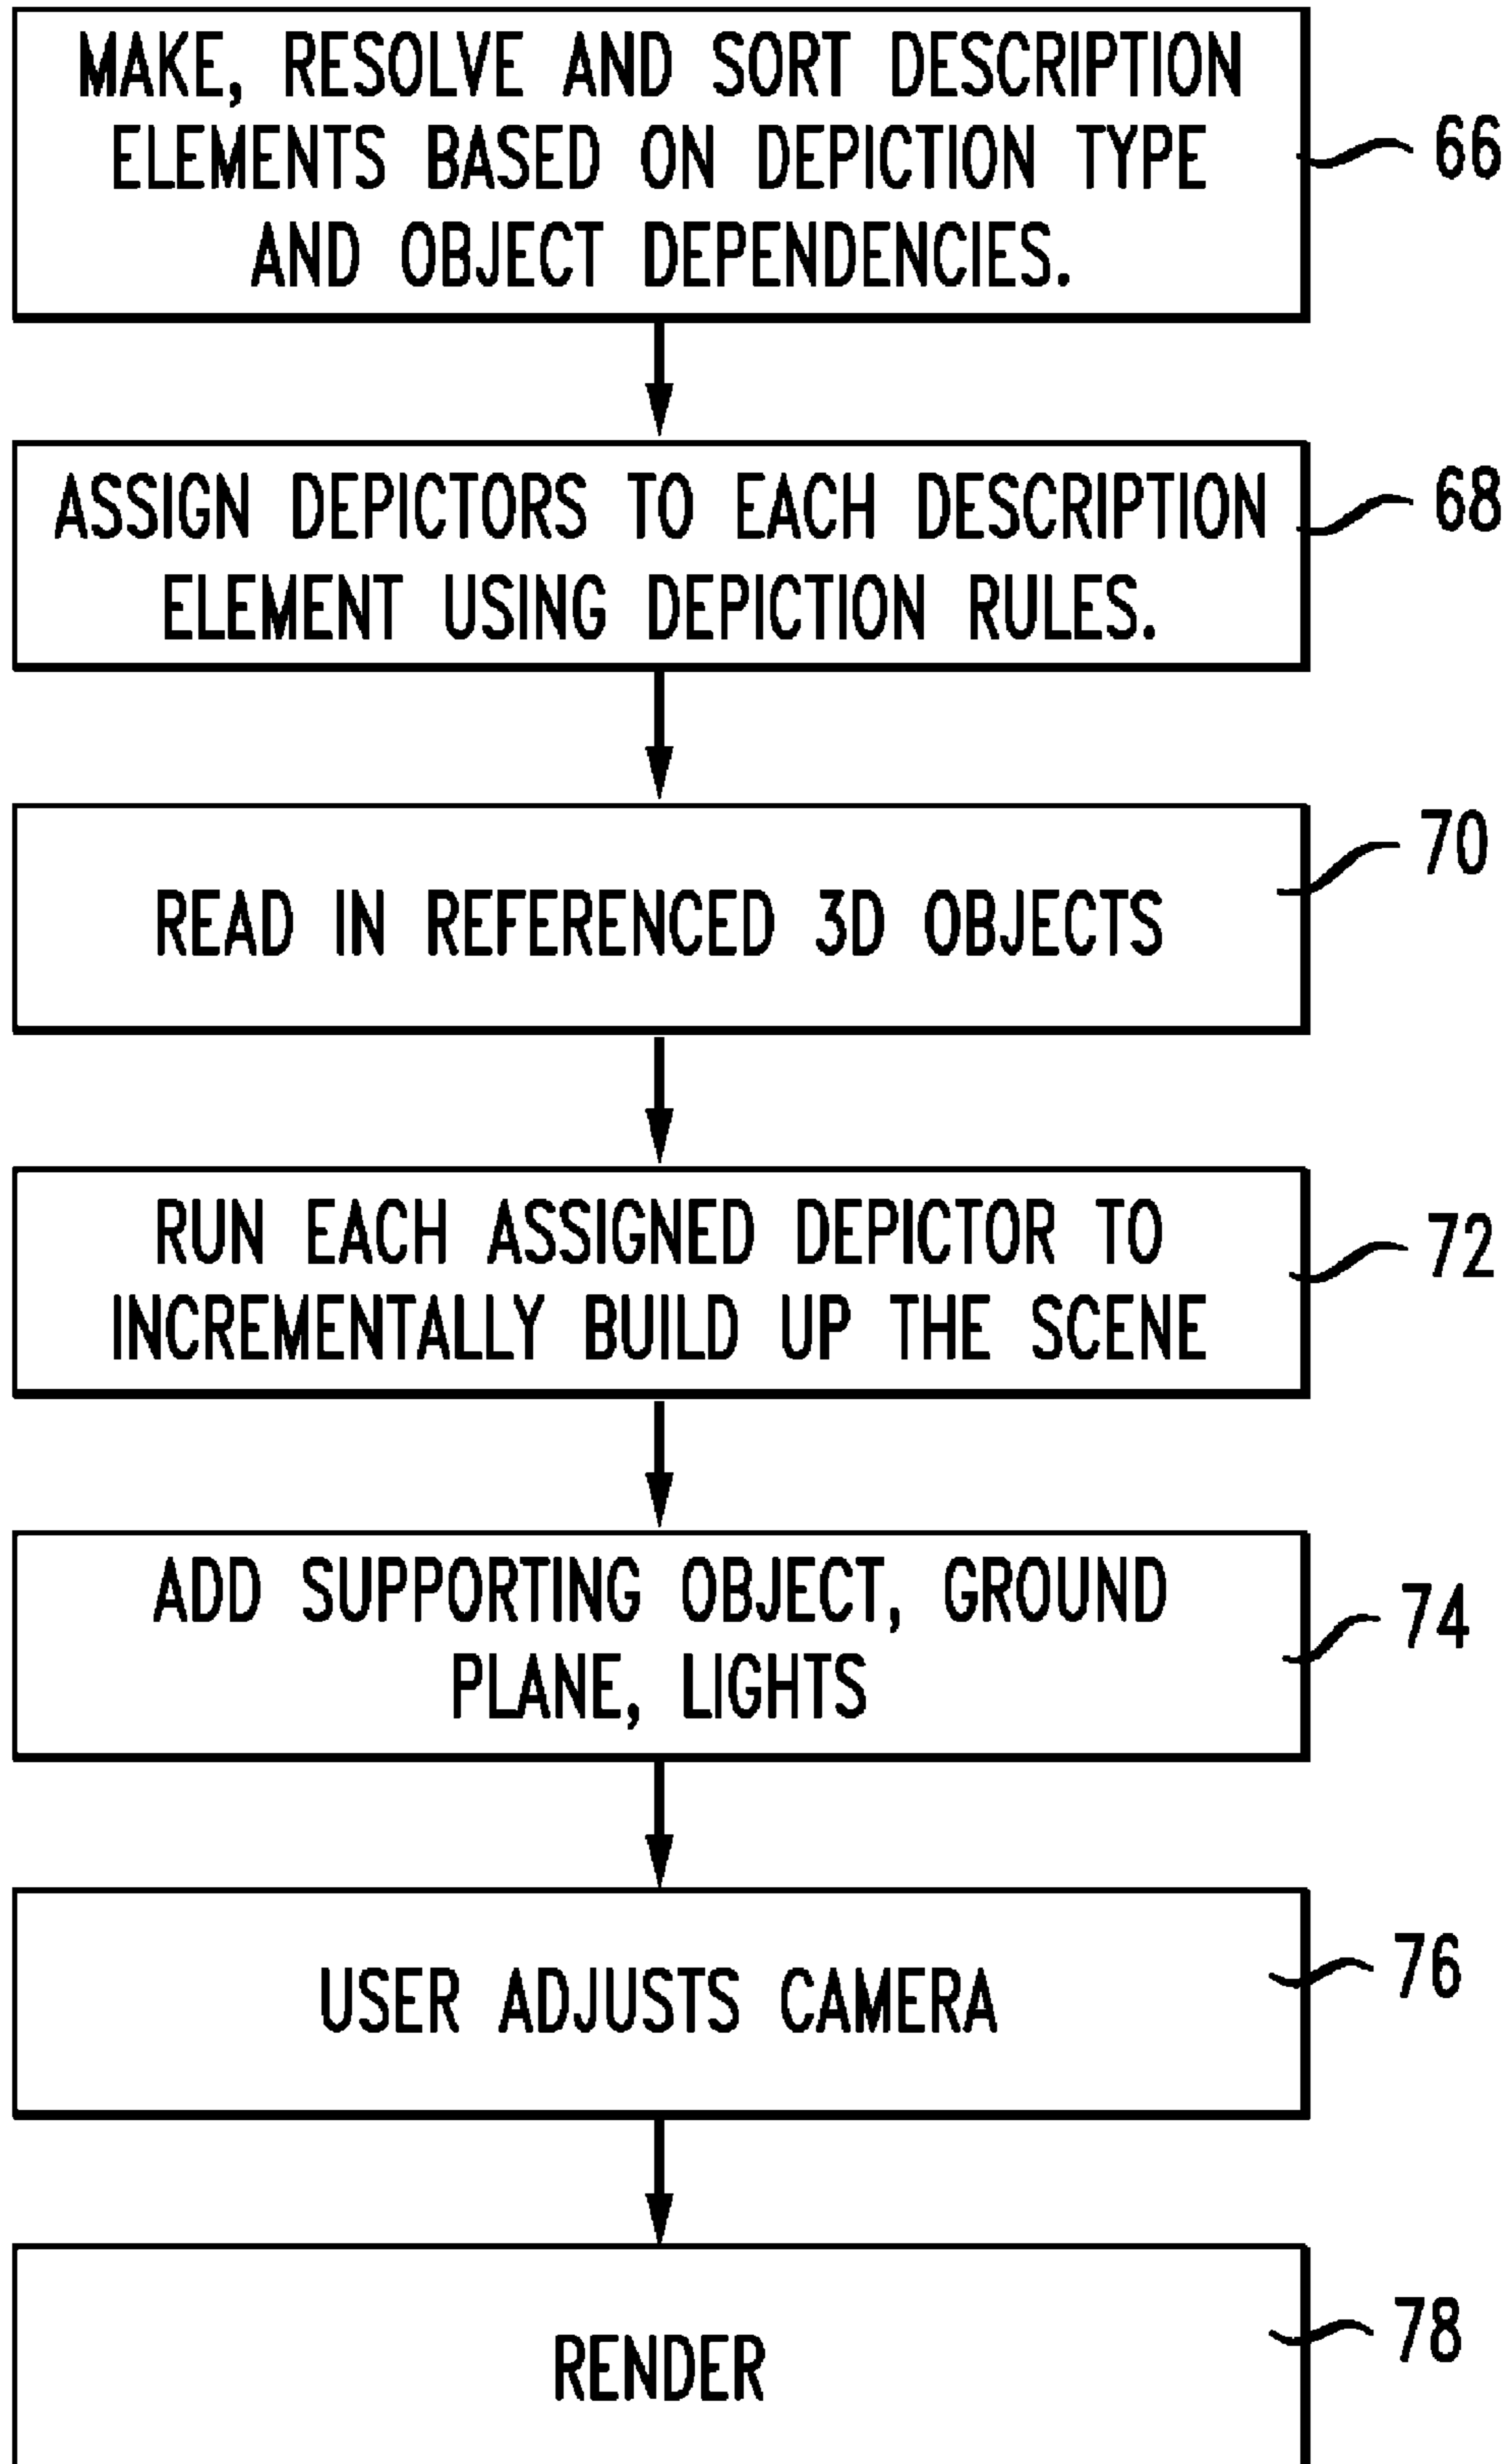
MAKE, RESOLVE AND SORT DESCRIPTION ELEMENTS BASED ON DEPICTION TYPE AND OBJECT DEPENDENCIES.

66

ASSIGN DEPICTORS TO EACH DESCRIPTION ELEMENT USING DEPICTION RULES.

68

READ IN REFERENCED 3D OBJECTS

70

RUN EACH ASSIGNED DEPICTOR TO INCREMENTALLY BUILD UP THE SCENE

72

ADD SUPPORTING OBJECT, GROUND PLANE, LIGHTS

74

USER ADJUSTS CAMERA

76

RENDER

78